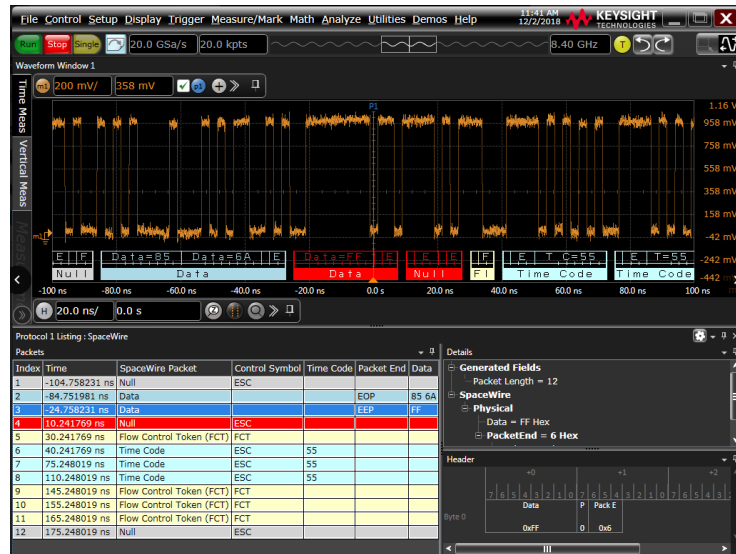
File Control Setup Display Trigger Measure/Mark Math Analyze Utilities Demos Help
11:41 AM 12/2/2018 KEYSIGHT TECHNOLOGIES
Run Stop Single 20.0 GSa/s 20.0 kpts 8.40 GHz T
Waveform Window 1
Time Meas Vertical Meas Meas
200 mV/ 358 mV P1
1.16 V
958 mV
758 mV
558 mV
358 mV
158 mV
-42 mV
-242 mV
-442
P1
E F Null
Data=85 Data=6A Data
E Data=FF Data
E Null
E F FI
E T C=55 Time Code
E T=55 Time Code
-100 ns -80.0 ns -60.0 ns -40.0 ns -20.0 ns 0.0 s 20.0 ns 40.0 ns 60.0 ns 80.0 ns 100 ns
H 20.0 ns/ 0.0 s
Protocol 1 Listing : SpaceWire
Packets

| Index | Time | SpaceWire Packet | Control Symbol | Time Code | Packet End | Data |
|---|---|---|---|---|---|---|
| 1 | -104.758231 ns | Null | ESC | | | |
| 2 | -84.751981 ns | Data | | | EOP | 85 6A |
| 3 | -24.758231 ns | Data | | | EEP | FF |
| 4 | 10.241769 ns | Null | ESC | | | |
| 5 | 30.241769 ns | Flow Control Token (FCT) | FCT | | | |
| 6 | 40.241769 ns | Time Code | ESC | 55 | | |
| 7 | 75.248019 ns | Time Code | ESC | 55 | | |
| 8 | 110.248019 ns | Time Code | ESC | 55 | | |
| 9 | 145.248019 ns | Flow Control Token (FCT) | FCT | | | |
| 10 | 155.248019 ns | Flow Control Token (FCT) | FCT | | | |
| 11 | 165.248019 ns | Flow Control Token (FCT) | FCT | | | |
| 12 | 175.248019 ns | Null | ESC | | | |

Details
Generated Fields
Packet Length = 12
SpaceWire
Physical
Data = FF Hex
PacketEnd = 6 Hex
Header
+0 +1 +2
7 6 5 4 3 2 1 0 7 6 5 4 3 2 1 0 7 6 5 4
Byte 0
Data P Pack E
0xFF 0 0x6